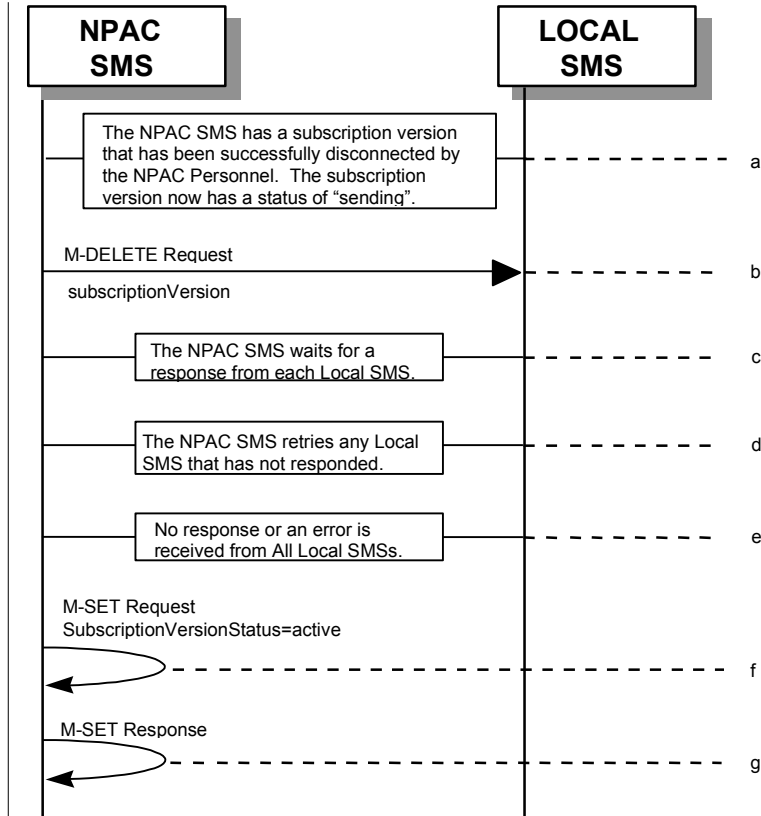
NPAC SMS

LOCAL SMS

The NPAC SMS has a subscription version that has been successfully disconnected by the NPAC Personnel. The subscription version now has a status of "sending".

a

M-DELETE Request

subscriptionVersion

b

The NPAC SMS waits for a response from each Local SMS.

c

The NPAC SMS retries any Local SMS that has not responded.

d

No response or an error is received from All Local SMSs.

e

M-SET Request
SubscriptionVersionStatus=active

f

M-SET Response

g